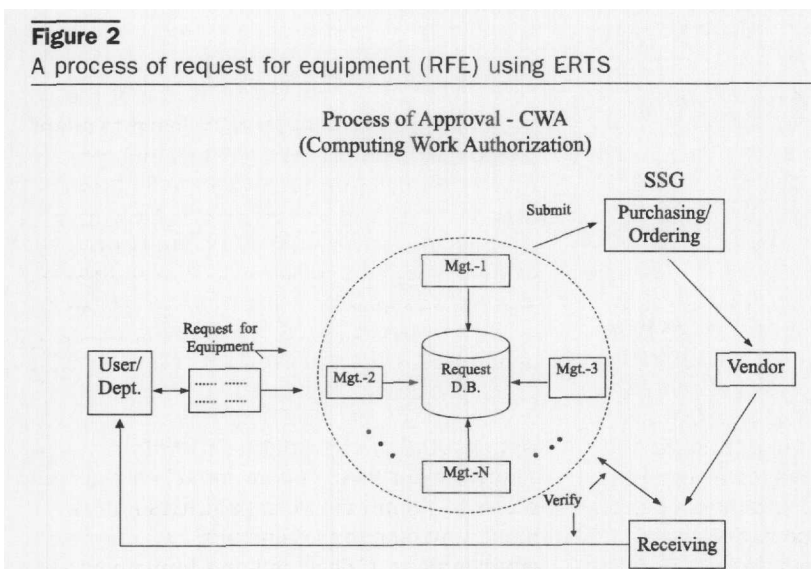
Figure 2
A process of request for equipment (RFE) using ERTS

Process of Approval - CWA
(Computing Work Authorization)

SSG

Submit

Purchasing/
Ordering

Mgt.-1

Request for Equipment

User/
Dept.

Mgt.-2

Request
D.B.

Mgt.-3

Vendor

Mgt.-N

Verify

Receiving